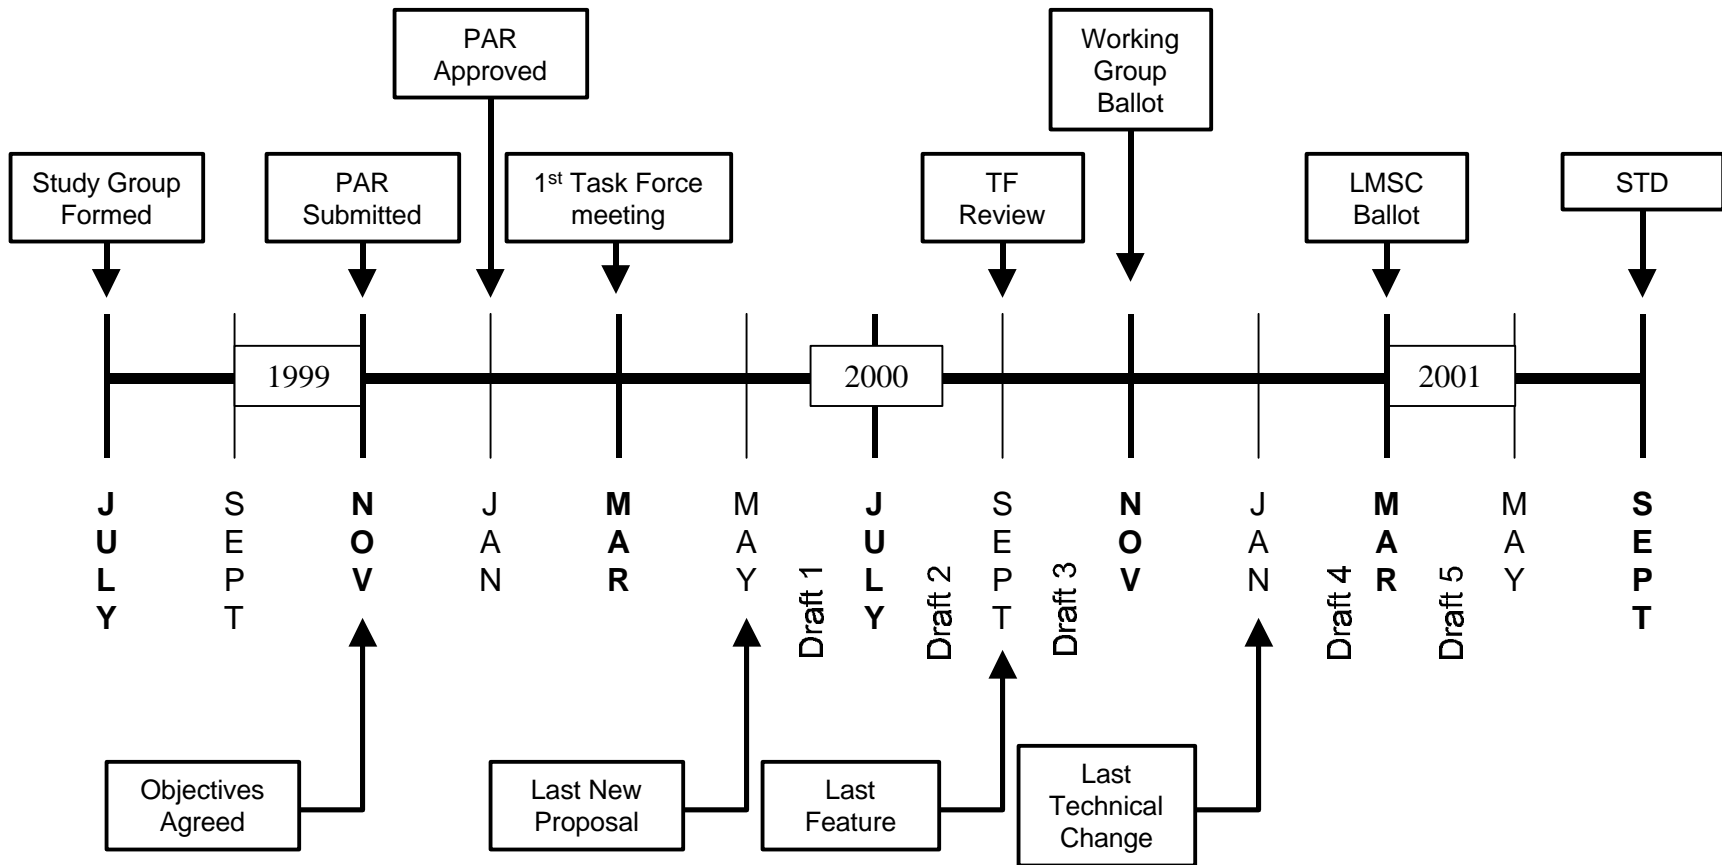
PAR Approved

Working Group Ballot

Study Group Formed

PAR Submitted

$1^{st}$ Task Force meeting

TF Review

LMSC Ballot

STD

1999

2000

2001

JULY

SEPT

NOV

JAN

MAR

MAY

Draft 1

JULY

Draft 2

SEPT

Draft 3

NOV

JAN

Draft 4

MAR

Draft 5

MAY

SEPT

Objectives Agreed

Last New Proposal

Last Feature

Last Technical Change